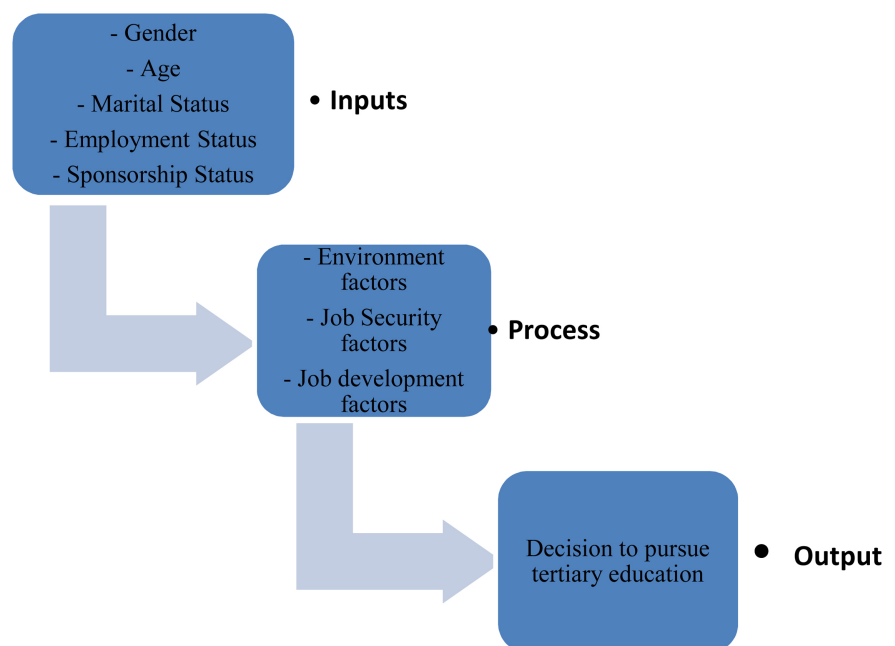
- Gender
- Age
- Marital Status
- Employment Status
- Sponsorship Status

• Inputs

- Environment factors
- Job Security factors
- Job development factors

• Process

Decision to pursue tertiary education

• Output